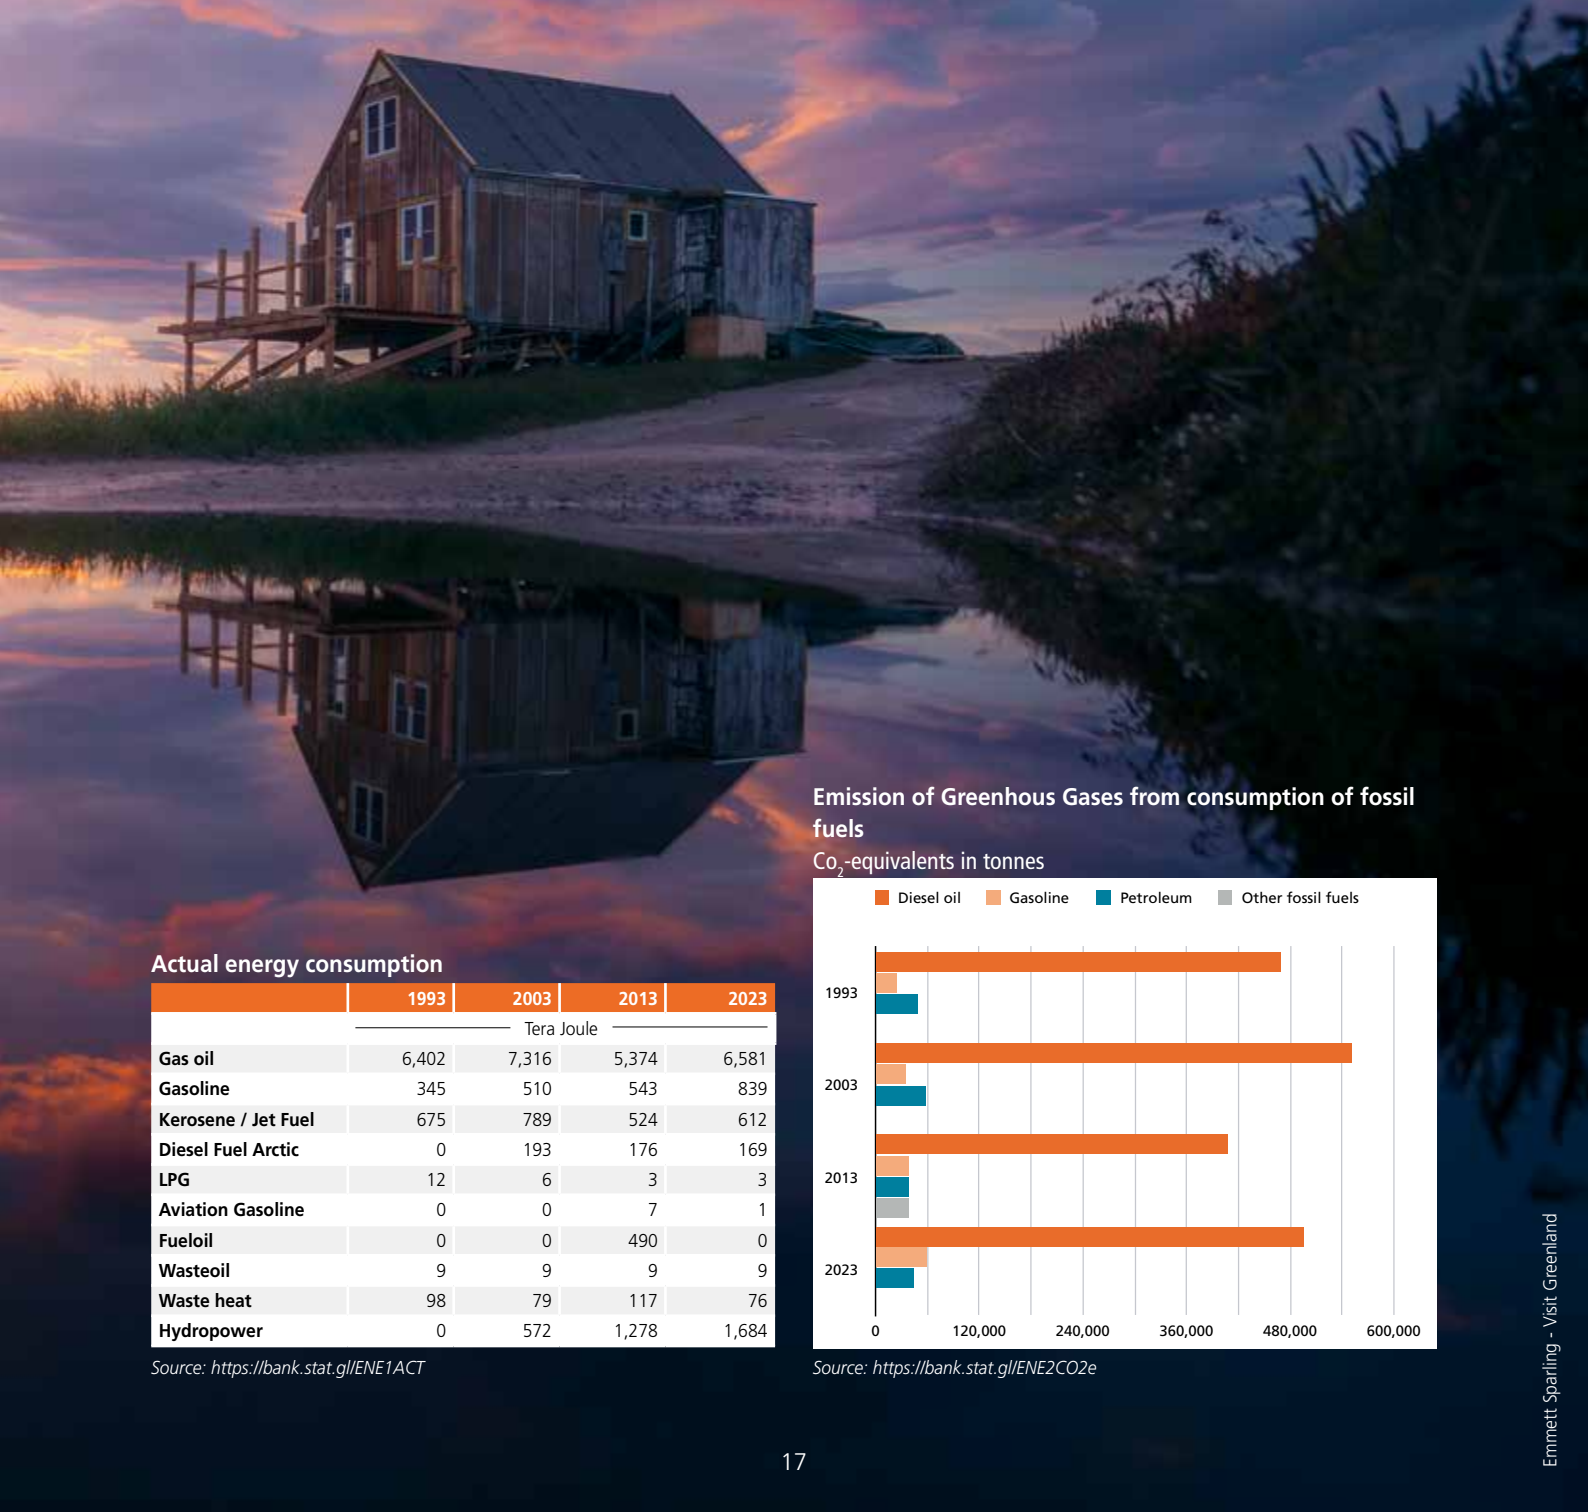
Actual energy consumption

| | 1993 | 2003 | 2013 | 2023 |
|---|---|---|---|---|
| | Tera Joule | | | |
| Gas oil | 6,402 | 7,316 | 5,374 | 6,581 |
| Gasoline | 345 | 510 | 543 | 839 |
| Kerosene / Jet Fuel | 675 | 789 | 524 | 612 |
| Diesel Fuel Arctic | 0 | 193 | 176 | 169 |
| LPG | 12 | 6 | 3 | 3 |
| Aviation Gasoline | 0 | 0 | 7 | 1 |
| Fueloil | 0 | 0 | 490 | 0 |
| Wasteoil | 9 | 9 | 9 | 9 |
| Waste heat | 98 | 79 | 117 | 76 |
| Hydropower | 0 | 572 | 1,278 | 1,684 |

Source: https://bank.stat.gl/ENE1ACT

Emission of Greenhous Gases from consumption of fossil fuels

Co$_2$-equivalents in tonnes

Diesel oil  Gasoline  Petroleum  Other fossil fuels

1993
2003
2013
2023

0  120,000  240,000  360,000  480,000  600,000

Source: https://bank.stat.gl/ENE2CO2e

17

Emmett Sparling - Visit Greenland